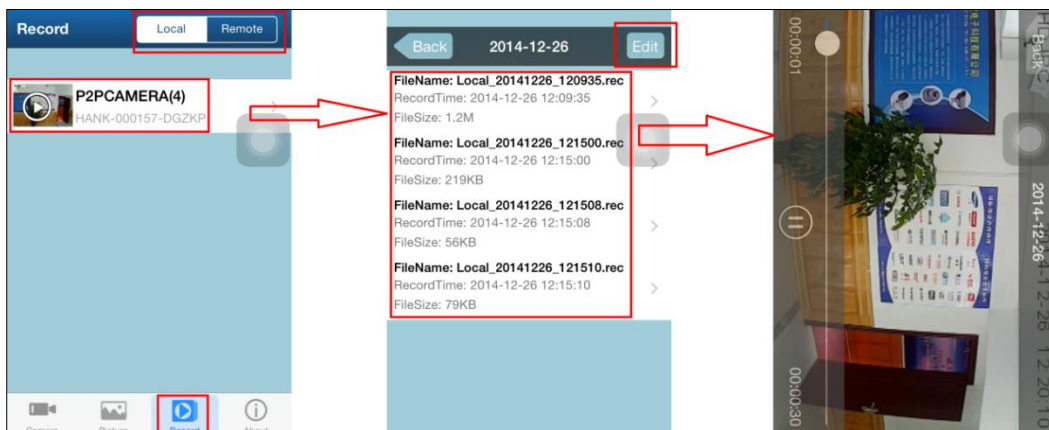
Record
Local
Remote
P2PCAMERA(4)
HANK-000157-DGZKP
Camera
Picture
Record
About

Back
2014-12-26
Edit
FileName: Local_20141226_120935.rec
RecordTime: 2014-12-26 12:09:35
FileSize: 1.2M
FileName: Local_20141226_121500.rec
RecordTime: 2014-12-26 12:15:00
FileSize: 219KB
FileName: Local_20141226_121508.rec
RecordTime: 2014-12-26 12:15:08
FileSize: 56KB
FileName: Local_20141226_121510.rec
RecordTime: 2014-12-26 12:15:10
FileSize: 79KB

00:00:01
00:00:30
Back
2014-12-26
2014-12-26